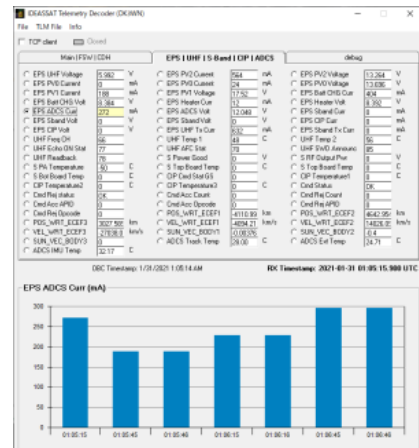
IDEASSAT Telemetry Decoder (DK3WN)
File TLM File Info
TCP client Closed

Main (FSW | CDH) | EPS | UHF | S-Band | CIP | ADCS | debug

| | | | | | | | | |
|---|---|---|---|---|---|---|---|---|
| EPS UHF Voltage | 5.992 | V | EPS PV2 Current | 564 | mA | EPS PV2 Voltage | 13.264 | V |
| EPS PV0 Current | 0 | mA | EPS PV3 Current | 24 | mA | EPS PV3 Voltage | 13.036 | V |
| EPS PV1 Current | 188 | mA | EPS PV1 Voltage | 17.52 | V | EPS Batt CHG Curr | 404 | mA |
| EPS Batt CHG Volt | 8.384 | V | EPS Heater Cur | 0 | mA | EPS Heater Volt | 8.392 | V |
| EPS ADCS Curr | 272 | mA | EPS ADCS Volt | 12.048 | V | EPS Sband Curr | 0 | mA |
| EPS Sband Volt | 0 | V | EPS Sband Volt | 0 | V | EPS CIP Curr | 0 | mA |
| EPS CIP Volt | 0 | V | EPS UHF Tx Cur | 632 | mA | EPS Sband Tx Curr | 0 | mA |
| UHF Freq Off | 66 | | UHF Temp 1 | 48 | C | UHF Temp 2 | 56 | C |
| UHF Echo OH Stat | 77 | | UHF AFC Stat | 78 | | UHF SWD Announ | 85 | |
| UHF Readback | 78 | | S Power Good | 0 | | S RF Output Pwr | 0 | V |
| S PA Temperature | -50 | C | S Top Board Temp | 0 | C | S Top Board Temp | 0 | C |
| S Bot Board Temp | 0 | C | CIP Cmd Stat S3 | 0 | | CIP Temperature1 | 0 | C |
| CIP Temperature2 | 0 | C | CIP Temperature3 | 0 | C | Cmd Status | OK | |
| Cmd Req status | 24 | | Cmd Acc Count | 0 | | Cmd Rej Count | 0 | |
| Cmd Acc APID | 0 | | Cmd Acc Opcode | 0 | | Cmd Rej APID | 0 | |
| Cmd Rej Opcode | 0 | | POS_VRT_ECEF1 | -4110.99 | km | POS_VRT_ECEF2 | 4642.95 | km |
| POS_VRT_ECEF3 | 3027.50 | km | VEL_VRT_ECEF1 | 4094.21 | km/s | VEL_VRT_ECEF2 | 14826.0 | km/s |
| VEL_VRT_ECEF3 | -27030.0 | km/s | SUN_VEC_BODY1 | -0.0036 | | SUN_VEC_BODY2 | -0.4 | |
| SUN_VEC_BODY3 | 0 | | ADCS Track Temp | 28.00 | C | ADCS Ext Temp | 24.71 | C |
| ADCS IMU Temp | 32.17 | C | | | | | | |

OBC Timestamp: 1/31/2021 1:05:14 AM RX Timestamp: 2021-01-31 01:05:15.980 UTC

EPS ADCS Curr (mA)

300
250
200
150
100
50
0

01:05:15 01:05:45 01:05:46 01:06:15 01:06:15 01:06:45 01:06:46